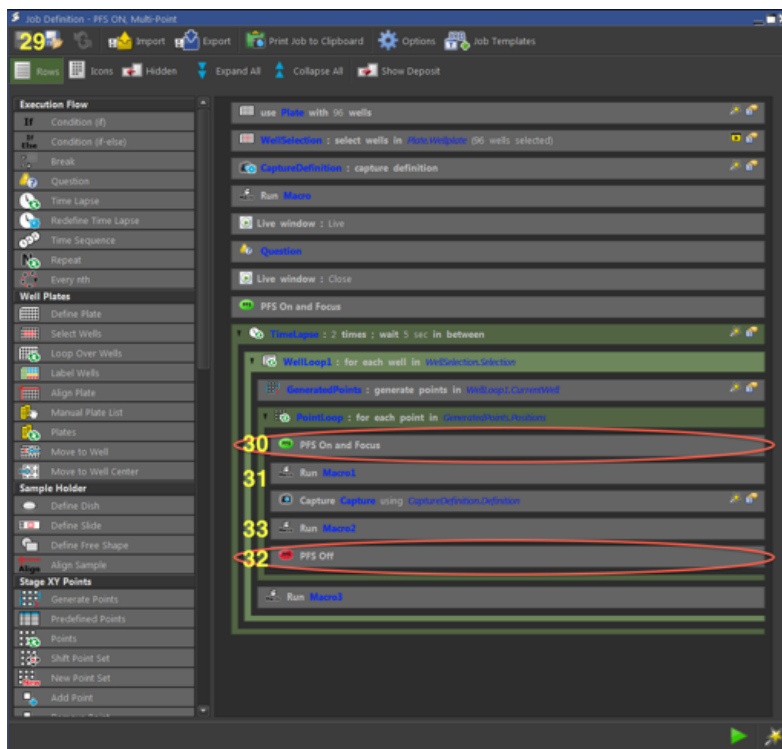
Job Definition - PFS ON, Multi-Point

29 Import Export Print Job to Clipboard Options Job Templates

Rows Icons Hidden Expand All Collapse All Show Deposit

Execution Flow
If Condition (if)
Condition (if-else)
Break
Question
Time Lapse
Redefine Time Lapse
Time Sequence
Repeat
Every nth
Well Plates
Define Plate
Select Wells
Loop Over Wells
Label Wells
Align Plate
Manual Plate List
Plates
Move to Well
Move to Well Center
Sample Holder
Define Dish
Define Slide
Define Free Shape
Align Align Sample
Stage XY Points
Generate Points
Predefined Points
Points
Shift Point Set
New Point Set
Add Point

use Plate with 96 wells
WellSelection : select wells in Plate.Wellplate (96 wells selected)
CaptureDefinition : capture definition
Run Macro
Live window : Live
Question
Live window : Close
PFS On and Focus
TimeLapse : 2 times : wait 5 sec in between
WellLoop1 : for each well in WellSelection.Selection
GeneratedPoints : generate points in WellLoop1.CurrentWell
PointLoop : for each point in GeneratedPoints.Positions
30 PFS On and Focus
31 Run Macro1
Capture Capture using CaptureDefinition.Definition
33 Run Macro2
32 PFS Off
Run Macro3